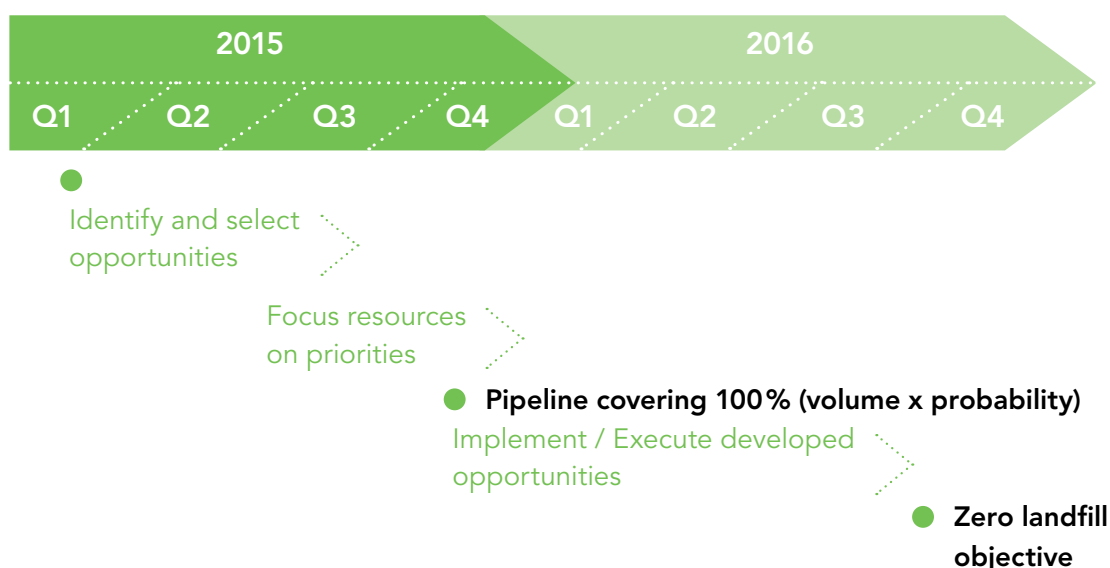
2015

2016

Q1 Q2 Q3 Q4 Q1 Q2 Q3 Q4

Identify and select opportunities

Focus resources on priorities

Pipeline covering 100% (volume x probability)

Implement / Execute developed opportunities

Zero landfill objective